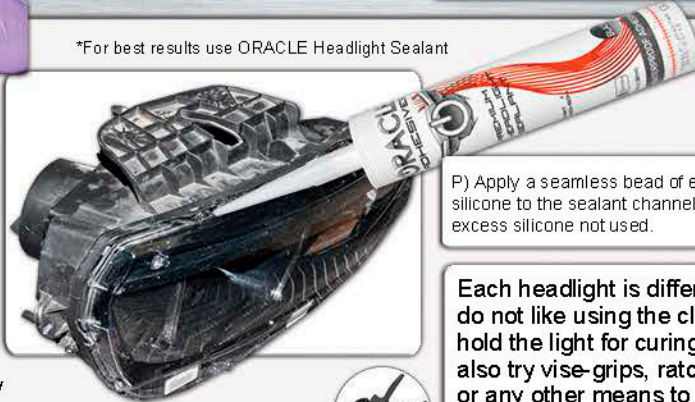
*For best results use ORACLE Headlight Sealant

ORACLE ADHESIVE

PREMIUM ORACLE SEALANT

P) Apply a seamless bead of e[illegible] silicone to the sealant channel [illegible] excess silicone not used.

Each headlight is differ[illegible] do not like using the cl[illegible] hold the light for curing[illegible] also try vise-grips, ratc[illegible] or any other means to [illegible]